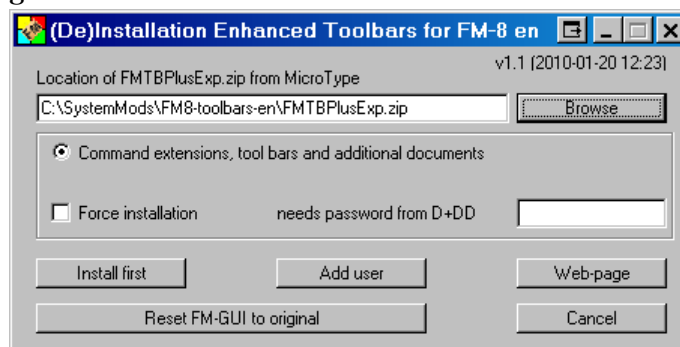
(De)Installation Enhanced Toolbars for FM-8 en

v1.1 (2010-01-20 12:23)

Location of FMTBPlusExp.zip from MicroType

C:\SystemMods\FM8-toolbars-en\FMTBPlusExp.zip

Browse

Command extensions, tool bars and additional documents

Force installation

needs password from D+DD

Install first

Add user

Web-page

Reset FM-GUI to original

Cancel